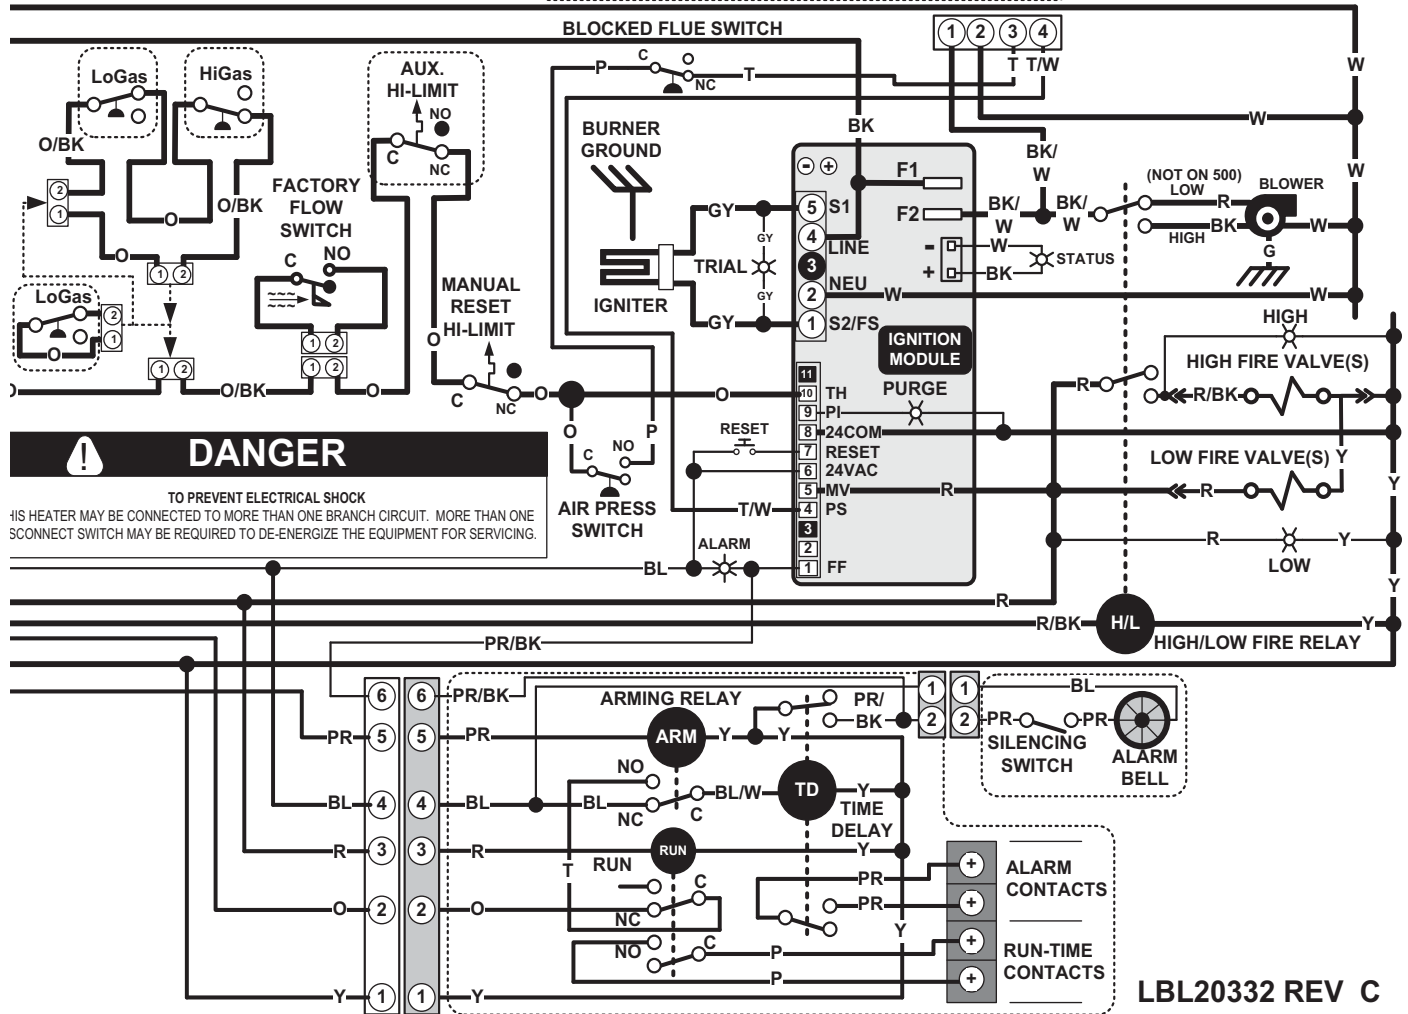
BLOCKED FLUE SWITCH
1 2 3 4
T T/W
W
P C NC T
LoGas
HiGas
AUX. HI-LIMIT
NO
C NC
O/BK
BURNER GROUND
BK
W
BK/ W
(NOT ON 500) LOW
BLOWER
R
BK/ W
F1
F2
BK/ W
FACTORY FLOW SWITCH
O/BK
O
2 1
O
1 2
GY
5 S1
4 LINE
3 NEU
2
1 S2/FS
GY
TRIAL
GY
GY
IGNITER
W
W
STATUS
BK
HIGH
BK
W
G
W
C NO
LoGas
2 1
1 2
1 2
1 2
O/BK
O
MANUAL RESET HI-LIMIT
O
C NC
O
O
O P
IGNITION MODULE
11
10 TH
9 PI
8 24COM
7 RESET
6 24VAC
5 MV
4 PS
3
2
1 FF
PURGE
RESET
HIGH
HIGH FIRE VALVE(S)
R
R/BK
LOW FIRE VALVE(S) Y
R
R
Y
R Y
LOW
DANGER
TO PREVENT ELECTRICAL SHOCK
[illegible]HIS HEATER MAY BE CONNECTED TO MORE THAN ONE BRANCH CIRCUIT. MORE THAN ONE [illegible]SCONNECT SWITCH MAY BE REQUIRED TO DE-ENERGIZE THE EQUIPMENT FOR SERVICING.
C NO
AIR PRESS SWITCH
T/W
ALARM
BL
R
R/BK
H/L
HIGH/LOW FIRE RELAY
Y
Y
PR/BK
6 6 PR/BK
ARMING RELAY
PR/ BK
1 1
2 2
BL
PR PR
SILENCING SWITCH
ALARM BELL
PR 5 5 PR
ARM
Y Y
NO
BL 4 4 BL
BL
BL/W
TD
Y
NC C
TIME DELAY
R 3 3 R
RUN
Y
T
RUN
C
PR
PR
ALARM CONTACTS
O 2 2 O
NC
NO C
P
Y
RUN-TIME CONTACTS
P
Y 1 1 Y
LBL20332 REV C